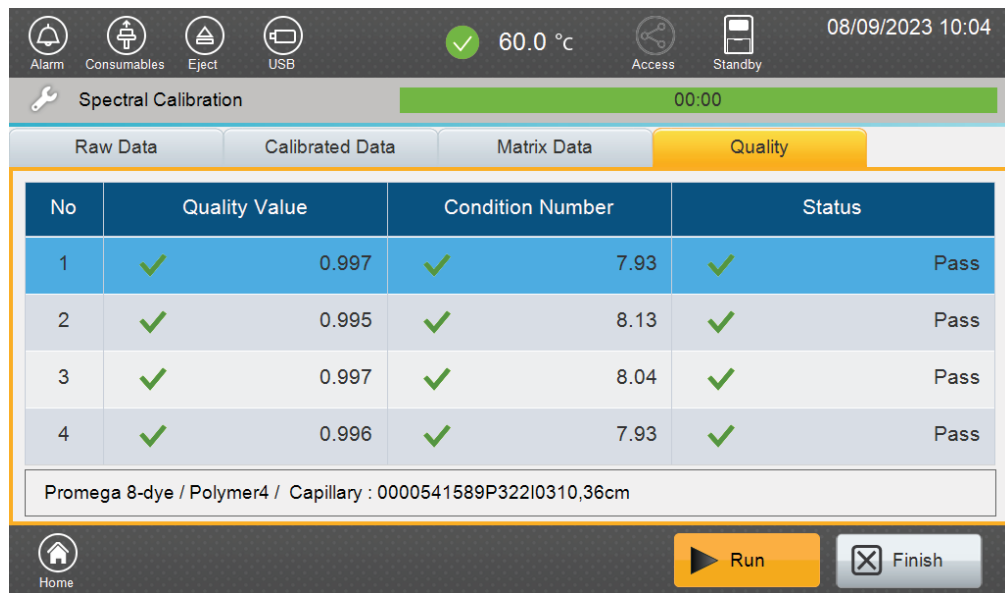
Alarm Consumables Eject USB 60.0 °c Access Standby 08/09/2023 10:04

Spectral Calibration 00:00

Raw Data | Calibrated Data | Matrix Data | Quality

| No | Quality Value | Condition Number | Status |
|---|---|---|---|
| 1 | 0.997 | 7.93 | Pass |
| 2 | 0.995 | 8.13 | Pass |
| 3 | 0.997 | 8.04 | Pass |
| 4 | 0.996 | 7.93 | Pass |

Promega 8-dye / Polymer4 / Capillary : 0000541589P322I0310,36cm

Home Run Finish